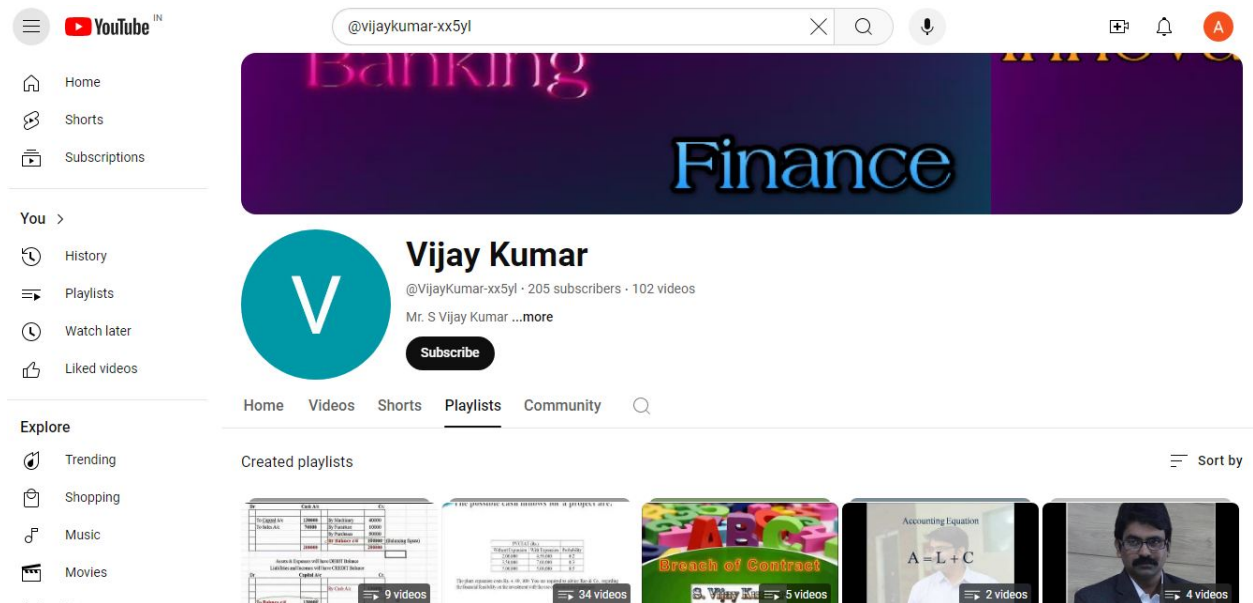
YouTube IN

@vijaykumar-xx5yl

A

Home
Shorts
Subscriptions

You >
History
Playlists
Watch later
Liked videos

Explore
Trending
Shopping
Music
Movies

Banking
Finance

V

Vijay Kumar
@VijayKumar-xx5yl · 205 subscribers · 102 videos
Mr. S Vijay Kumar ...more
Subscribe

Home Videos Shorts Playlists Community

Created playlists
Sort by

9 videos
34 videos
Breach of Contract
S. Vijay Ku
5 videos
Accounting Equation
$A = L + C$
2 videos
4 videos